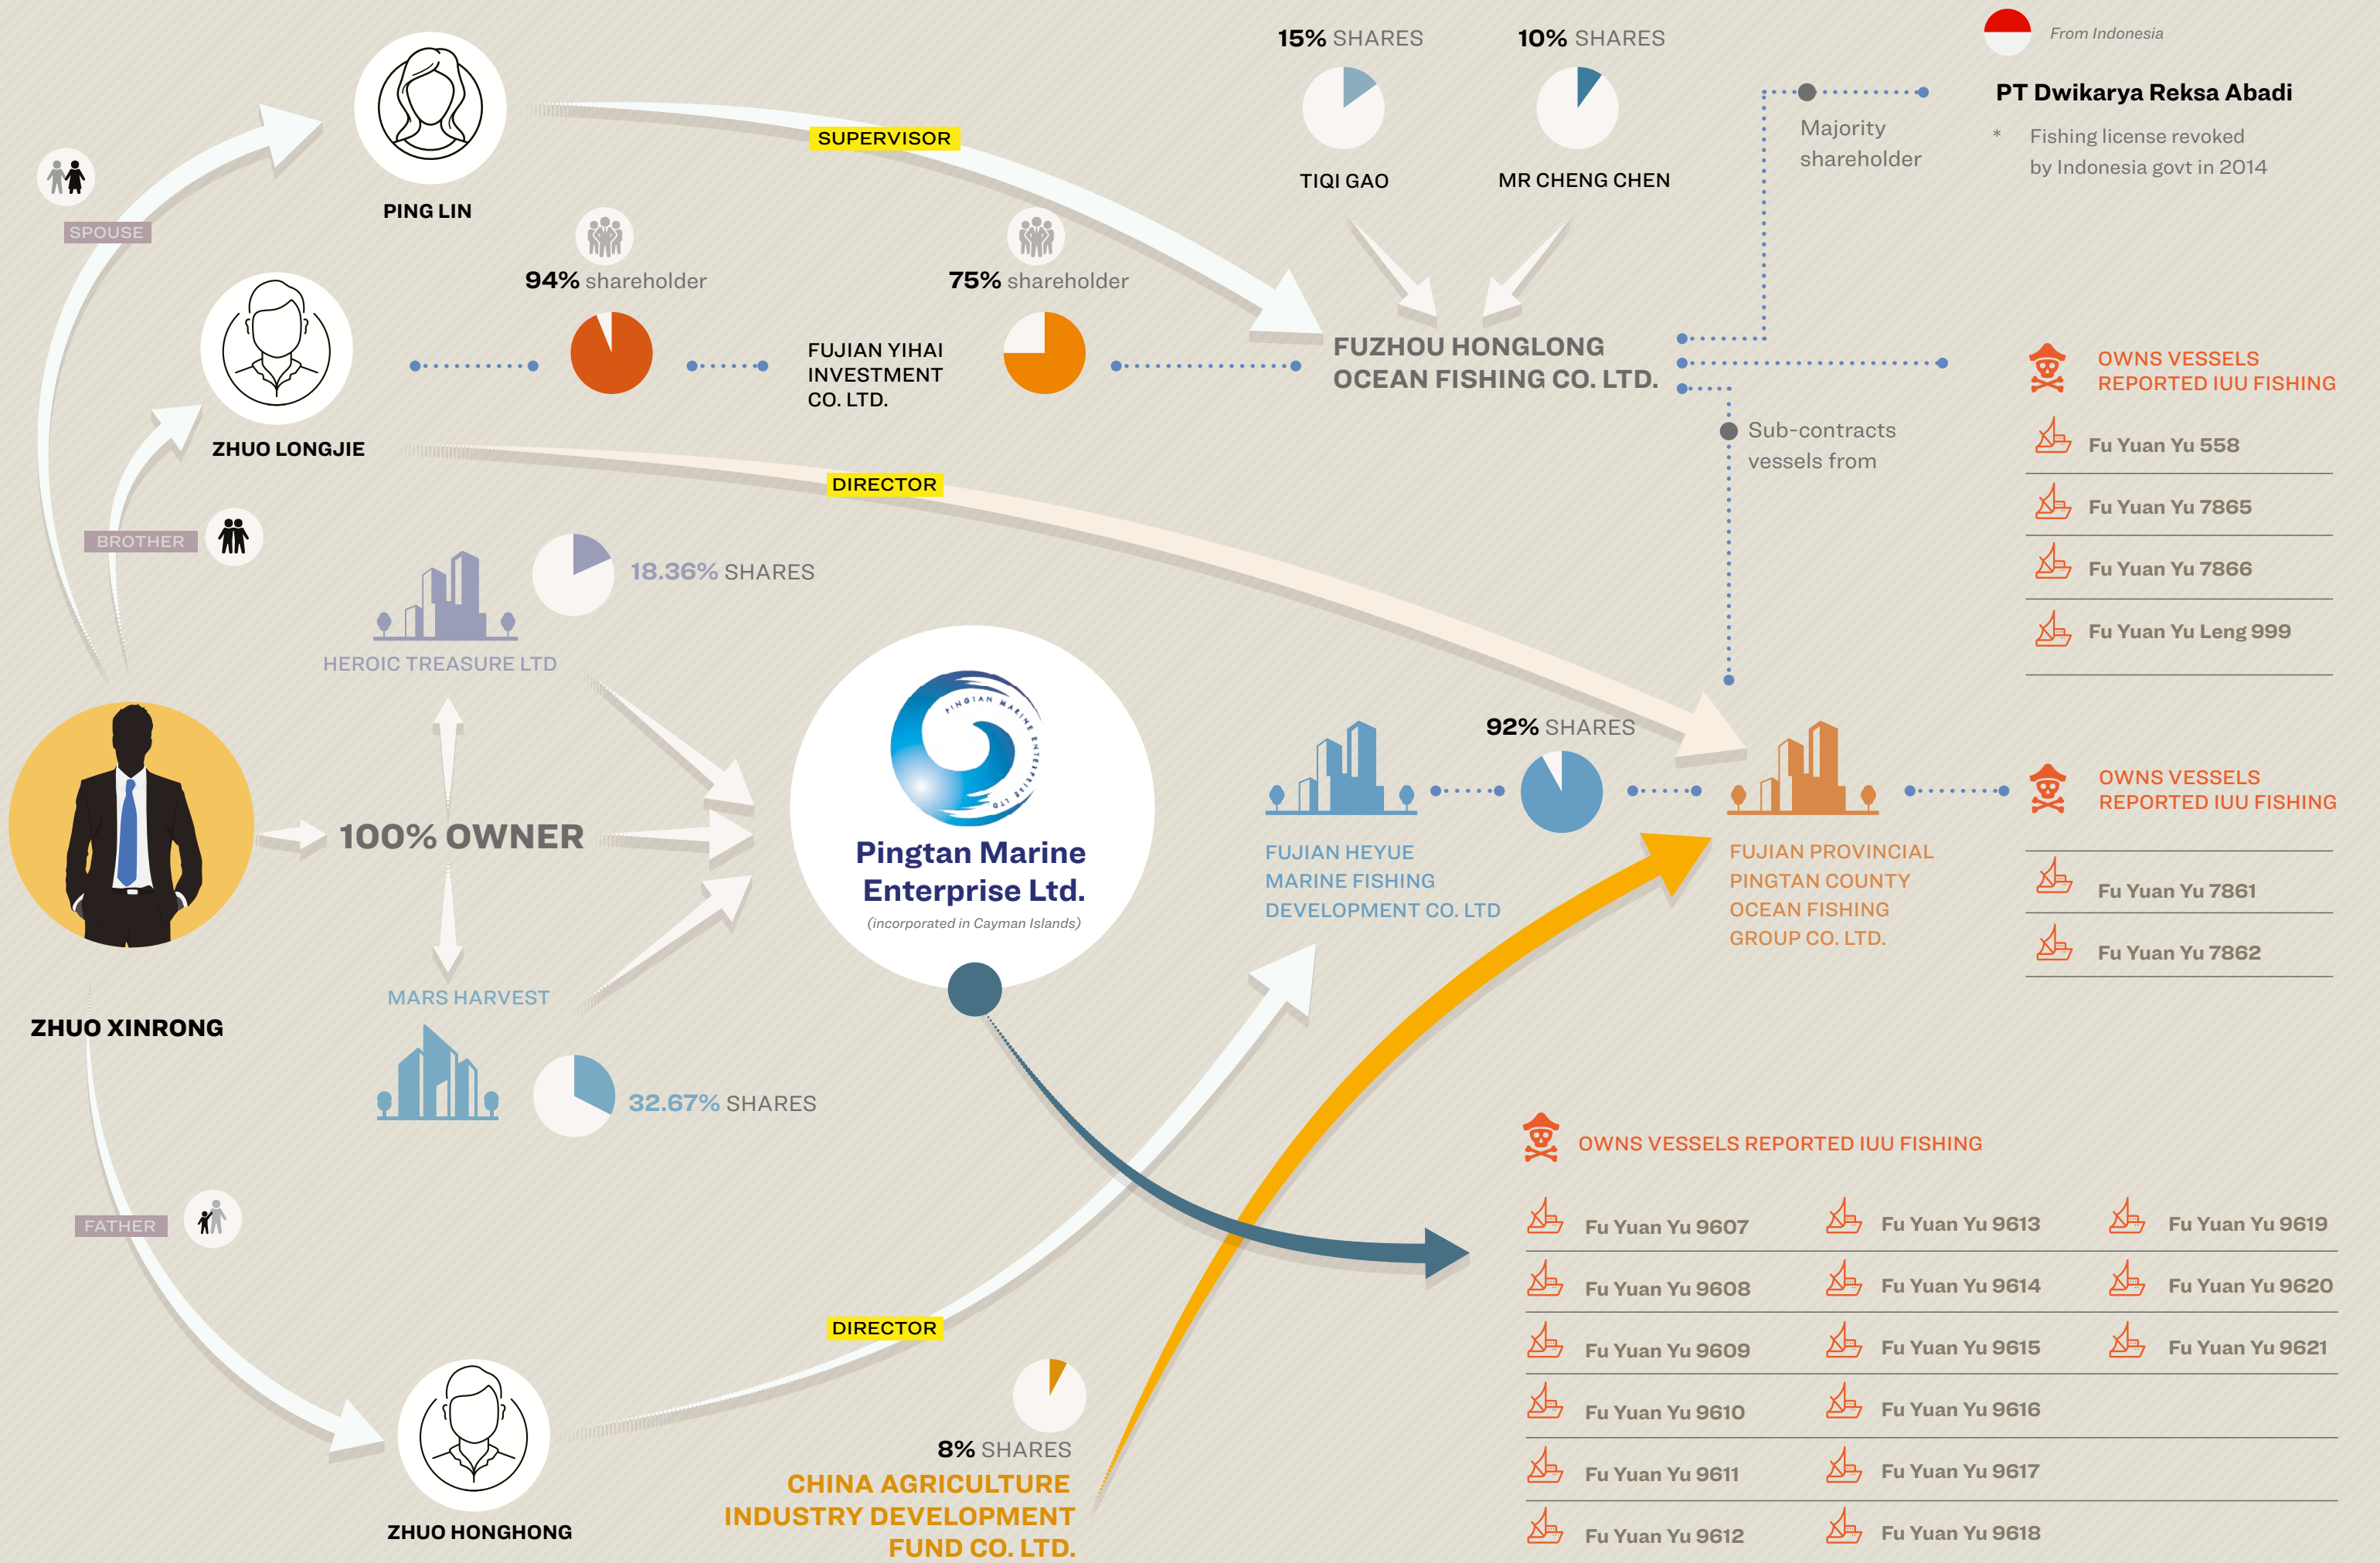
15% SHARES
10% SHARES
From Indonesia
PT Dwikarya Reksa Abadi
* Fishing license revoked by Indonesia govt in 2014
Majority shareholder
TIQI GAO
MR CHENG CHEN
PING LIN
SUPERVISOR
SPOUSE
94% shareholder
75% shareholder
ZHUO LONGJIE
FUJIAN YIHAI INVESTMENT CO. LTD.
FUZHOU HONGLONG OCEAN FISHING CO. LTD.
OWNS VESSELS REPORTED IUU FISHING
Fu Yuan Yu 558
Fu Yuan Yu 7865
Fu Yuan Yu 7866
Fu Yuan Yu Leng 999
Sub-contracts vessels from
DIRECTOR
BROTHER
18.36% SHARES
HEROIC TREASURE LTD
100% OWNER
Pingtan Marine Enterprise Ltd.
(incorporated in Cayman Islands)
92% SHARES
FUJIAN HEYUE MARINE FISHING DEVELOPMENT CO. LTD
FUJIAN PROVINCIAL PINGTAN COUNTY OCEAN FISHING GROUP CO. LTD.
OWNS VESSELS REPORTED IUU FISHING
Fu Yuan Yu 7861
Fu Yuan Yu 7862
ZHUO XINRONG
MARS HARVEST
32.67% SHARES
OWNS VESSELS REPORTED IUU FISHING
Fu Yuan Yu 9607
Fu Yuan Yu 9613
Fu Yuan Yu 9619
Fu Yuan Yu 9608
Fu Yuan Yu 9614
Fu Yuan Yu 9620
Fu Yuan Yu 9609
Fu Yuan Yu 9615
Fu Yuan Yu 9621
Fu Yuan Yu 9610
Fu Yuan Yu 9616
Fu Yuan Yu 9611
Fu Yuan Yu 9617
Fu Yuan Yu 9612
Fu Yuan Yu 9618
FATHER
DIRECTOR
ZHUO HONGHONG
8% SHARES
CHINA AGRICULTURE INDUSTRY DEVELOPMENT FUND CO. LTD.